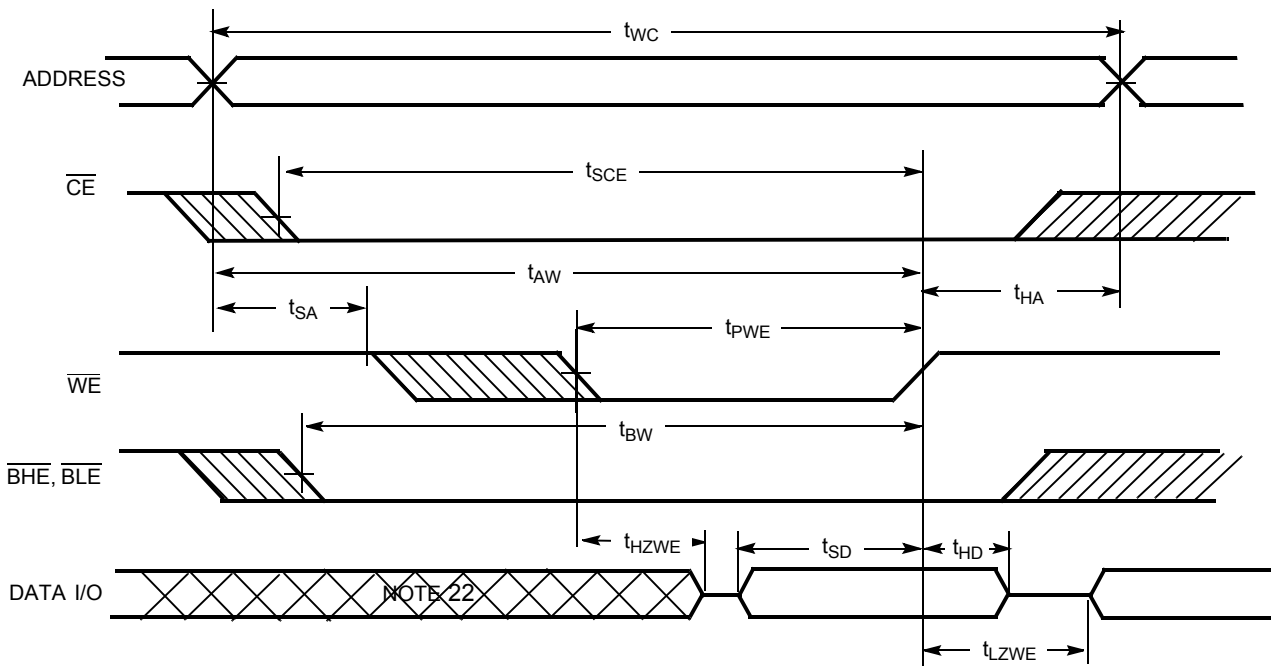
$t_{WC}$

ADDRESS

$t_{SCE}$

$\overline{CE}$

$t_{AW}$

$t_{HA}$

$t_{SA}$

$t_{PWE}$

$\overline{WE}$

$t_{BW}$

$\overline{BHE}, \overline{BLE}$

$t_{HZWE}$

$t_{SD}$

$t_{HD}$

DATA I/O

NOTE 22

$t_{LZWE}$